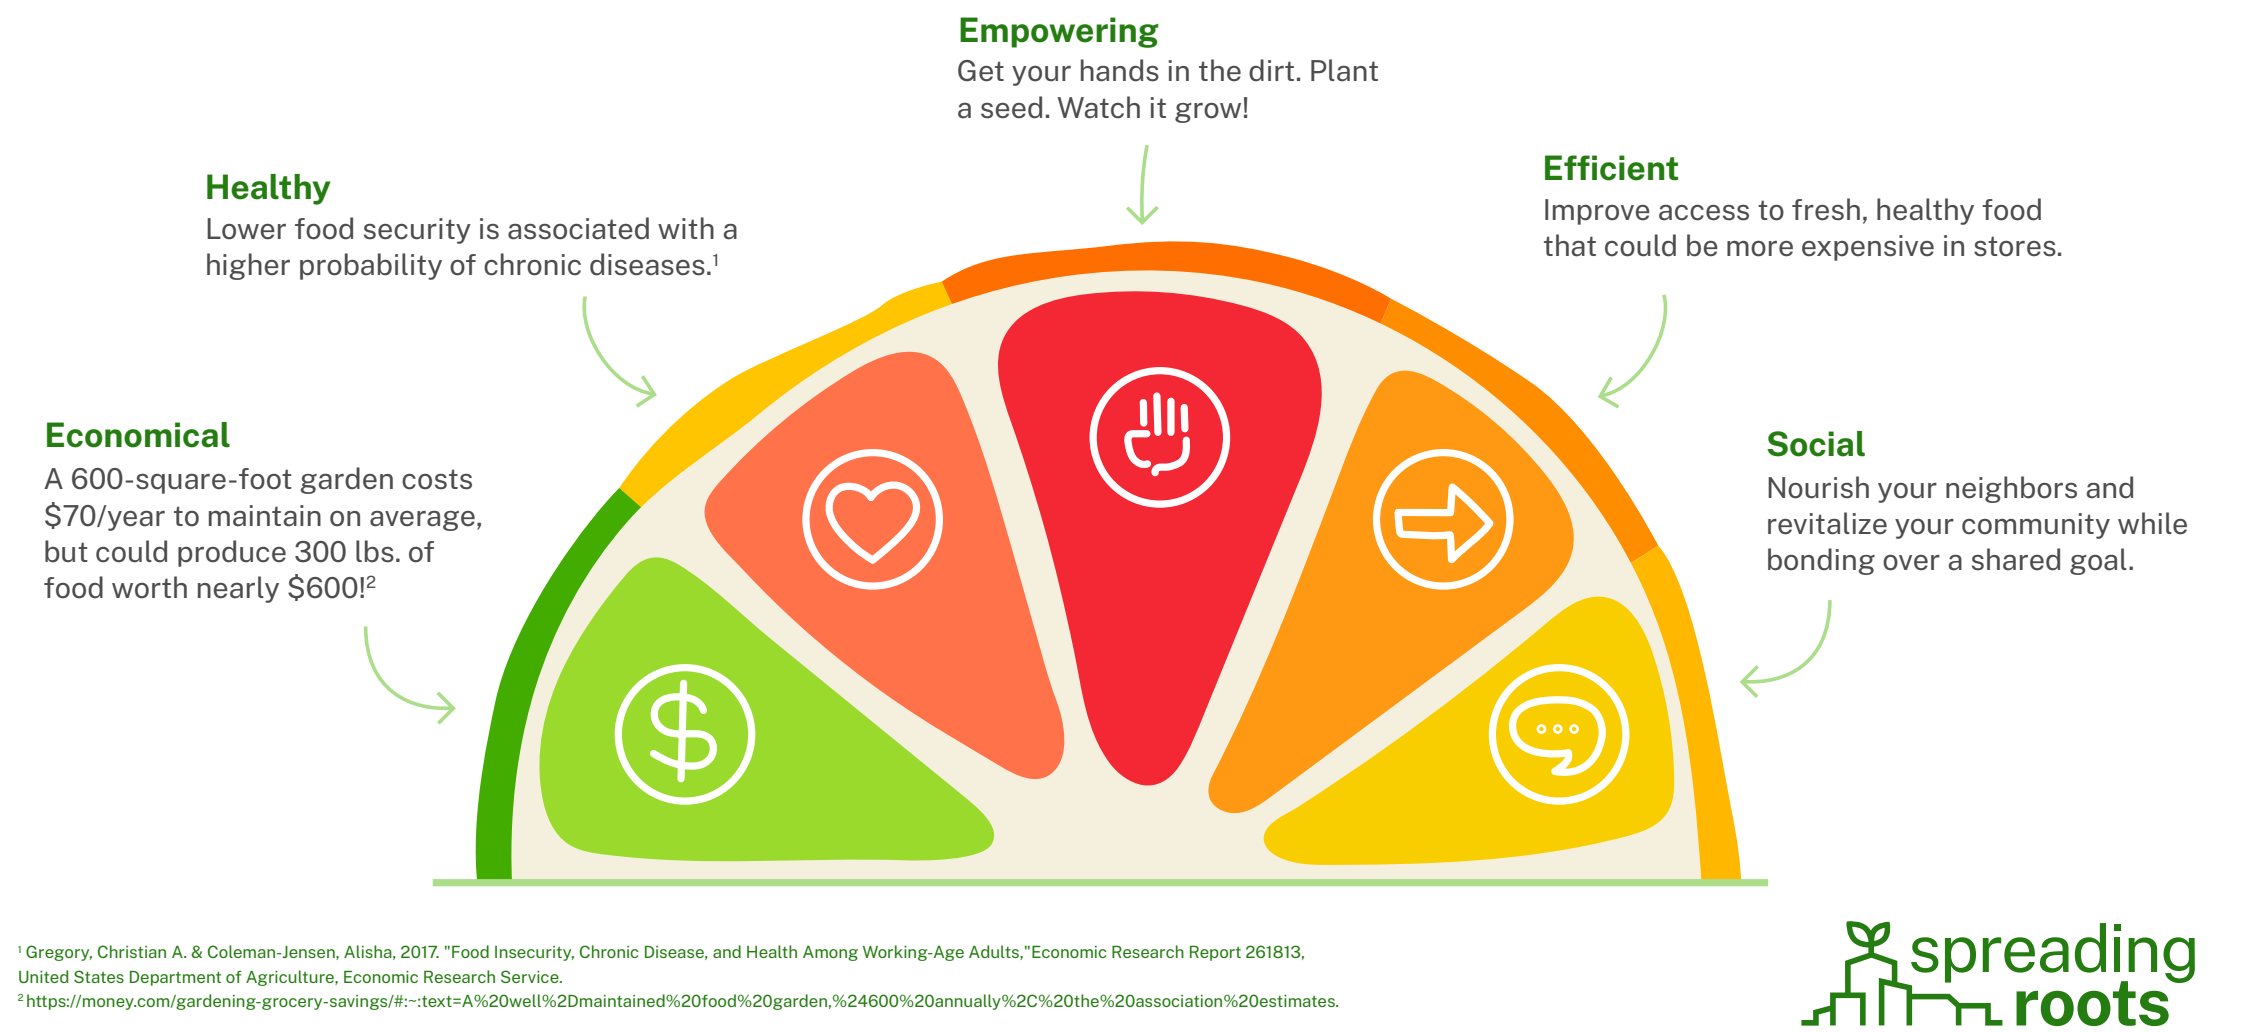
Empowering
Get your hands in the dirt. Plant a seed. Watch it grow!

Healthy
Lower food security is associated with a higher probability of chronic diseases.$^1$

Efficient
Improve access to fresh, healthy food that could be more expensive in stores.

Economical
A 600-square-foot garden costs \$70/year to maintain on average, but could produce 300 lbs. of food worth nearly \$600!$^2$

Social
Nourish your neighbors and revitalize your community while bonding over a shared goal.

$^1$ Gregory, Christian A. & Coleman-Jensen, Alisha, 2017. "Food Insecurity, Chronic Disease, and Health Among Working-Age Adults,"Economic Research Report 261813, United States Department of Agriculture, Economic Research Service.
$^2$ https://money.com/gardening-grocery-savings/#:~:text=A%20well%2Dmaintained%20food%20garden,%24600%20annually%2C%20the%20association%20estimates.

spreading roots